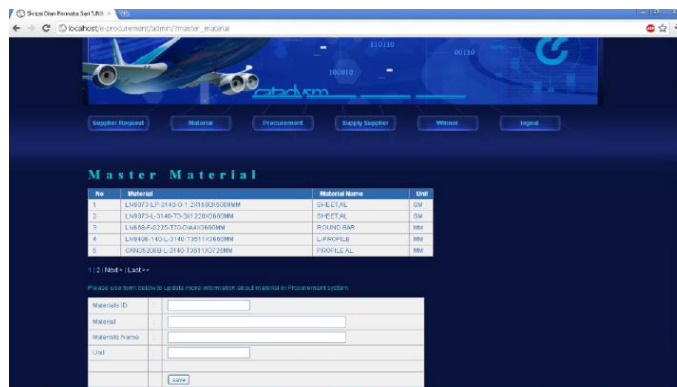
Sistem Dirgantara Seri UNI
localhost/e-procurement/admin/?master_material

110110
00110
100010

Supplier Request
Material
Procurement
Supply Supplier
Winner
logout

Master Material

| No | Material | Material Name | Unit |
|---|---|---|---|
| 1 | LN9073-LP-3140-0-1.2X1500X3000MM | SHEETAL | SM |
| 2 | LN9073-L-3140-T3-S0.1200X3600MM | SHEETAL | SM |
| 3 | LN668-F-0225-T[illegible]-DIA4X3650MM | ROUND BAR | MM |
| 4 | LN9406-14G-L-3140-T3511X3660MM | L-PROFILE | MM |
| 5 | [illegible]-L-3140-T3511X3725MM | PROFILE AL | MM |

1 | 2 | Next» | Last»»

Please use form below to update more information about material in Procurement system

Materials ID
Material
Materials Name
Unit

save